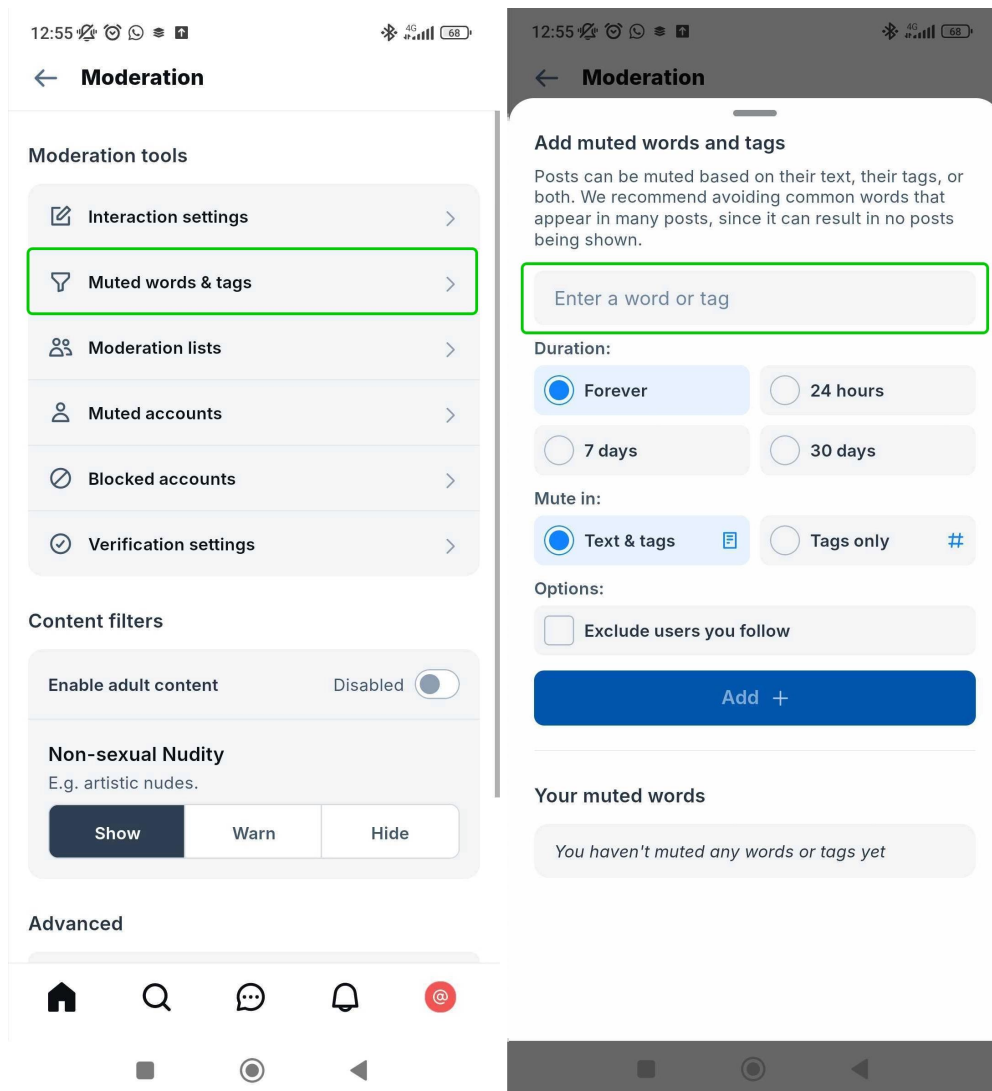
12:55 4G 68

← Moderation

Moderation tools

Interaction settings

Muted words & tags

Moderation lists

Muted accounts

Blocked accounts

Verification settings

Content filters

Enable adult content Disabled

Non-sexual Nudity

E.g. artistic nudes.

| Show | Warn | Hide |
|---|---|---|

Advanced

12:55 4G 68

← Moderation

Add muted words and tags

Posts can be muted based on their text, their tags, or both. We recommend avoiding common words that appear in many posts, since it can result in no posts being shown.

Enter a word or tag

Duration:

Forever

24 hours

7 days

30 days

Mute in:

Text & tags

Tags only #

Options:

Exclude users you follow

Add +

Your muted words

You haven't muted any words or tags yet